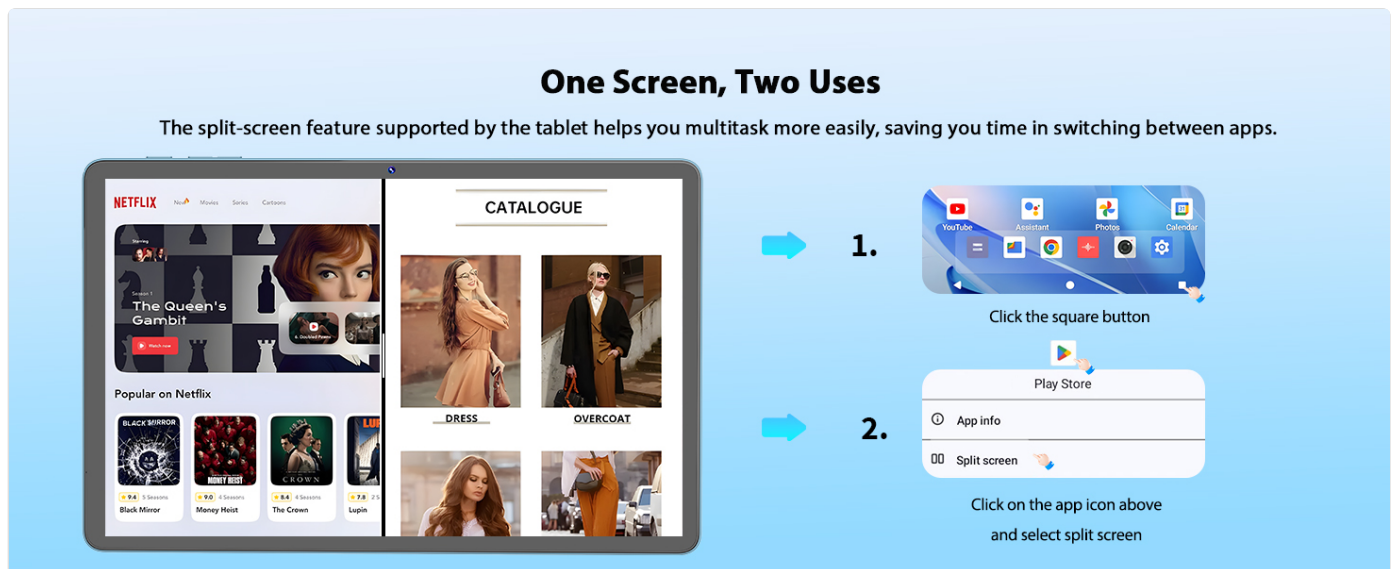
One Screen, Two Uses

The split-screen feature supported by the tablet helps you multitask more easily, saving you time in switching between apps.

NETFLIX New Movies Series Cartoons

Season 1
The Queen's Gambit

Watch now

Popular on Netflix

BLACK MIRROR
9.4 5 Seasons
Black Mirror

MONEY HEIST
9.0 4 Seasons
Money Heist

CROWN
8.4 4 Seasons
The Crown

LUPIN
7.8
Lupin

CATALOGUE

DRESS

OVERCOAT

1.

YouTube Assistant Photos Calendar

Click the square button

2.

Play Store

App info

Split screen

Click on the app icon above and select split screen